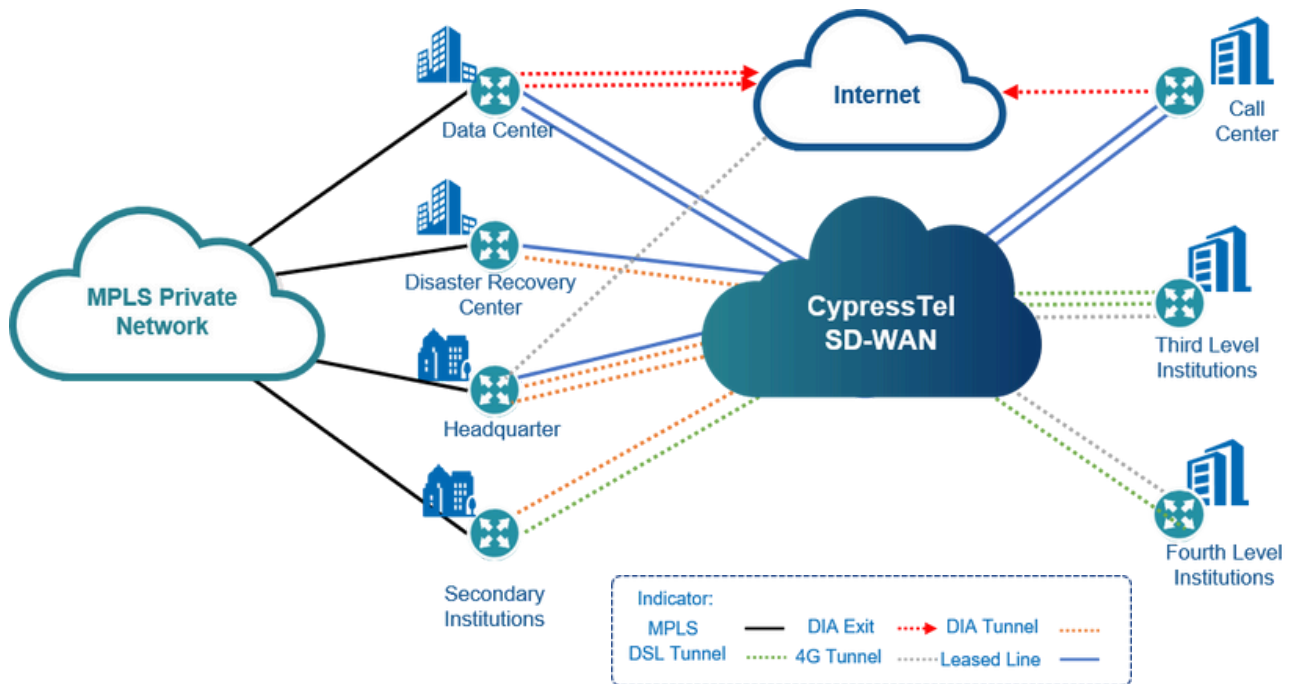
Internet

Data Center

Call Center

MPLS Private Network

Disaster Recovery Center

CypressTel SD-WAN

Third Level Institutions

Headquarter

Fourth Level Institutions

Secondary Institutions

Indicator:
MPLS DIA Exit DIA Tunnel
DSL Tunnel 4G Tunnel Leased Line